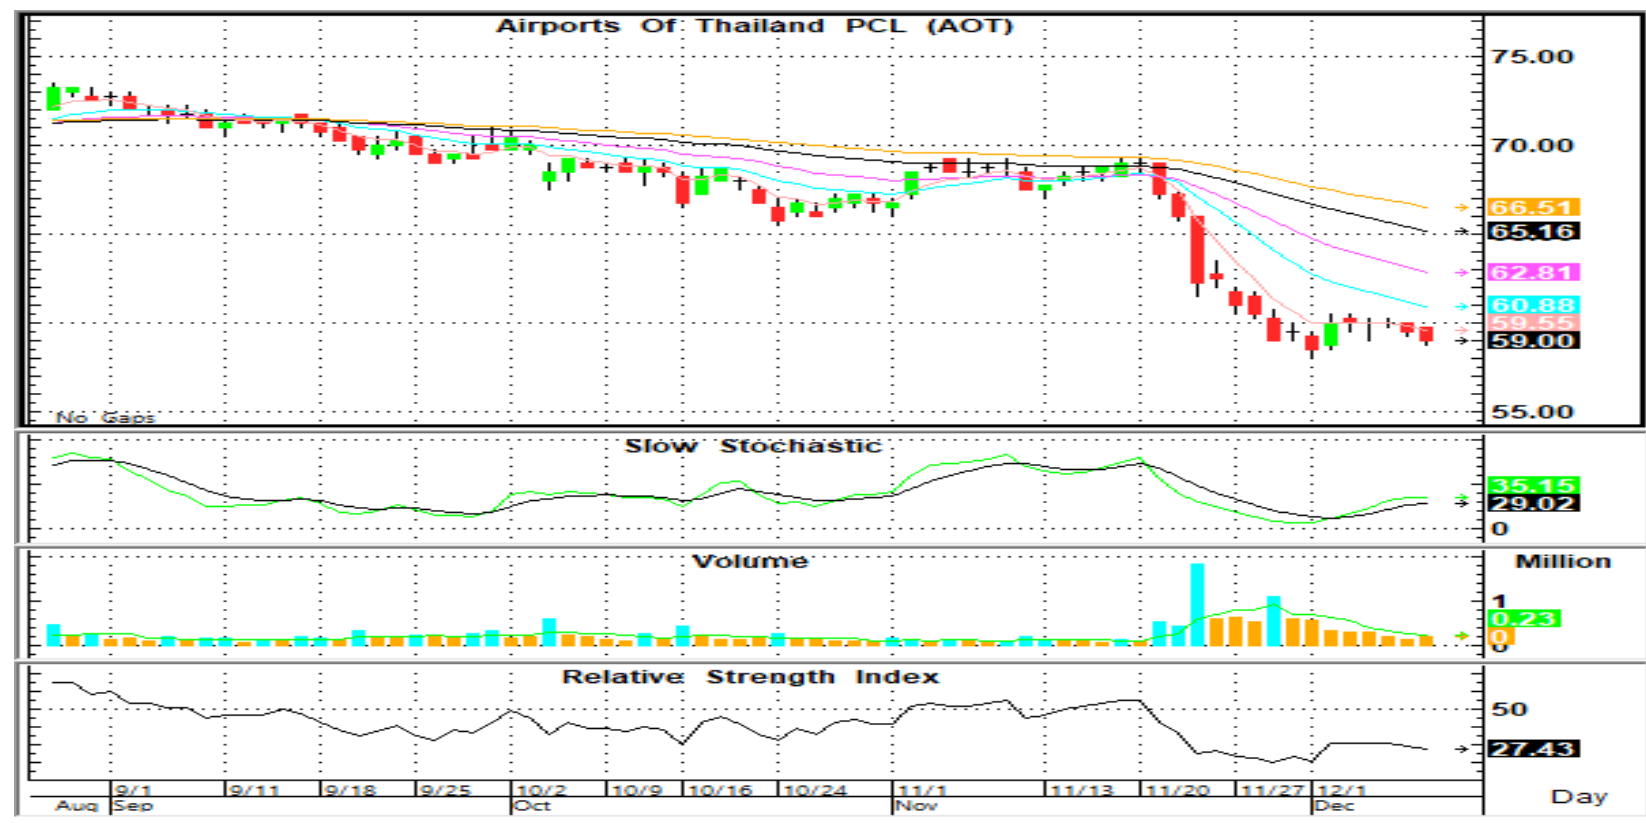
Airports Of Thailand PCL (AOT)

75.00
70.00
66.51
65.16
62.81
60.88
59.55
59.00
55.00

No Gaps

Slow Stochastic
35.15
29.02
0

Volume
Million
1
0.23
0
0

Relative Strength Index
50
27.43

9/1
9/11
9/18
9/25
10/2
10/9
10/16
10/24
11/1
11/13
11/20
11/27
12/1
Aug
Sep
Oct
Nov
Dec
Day